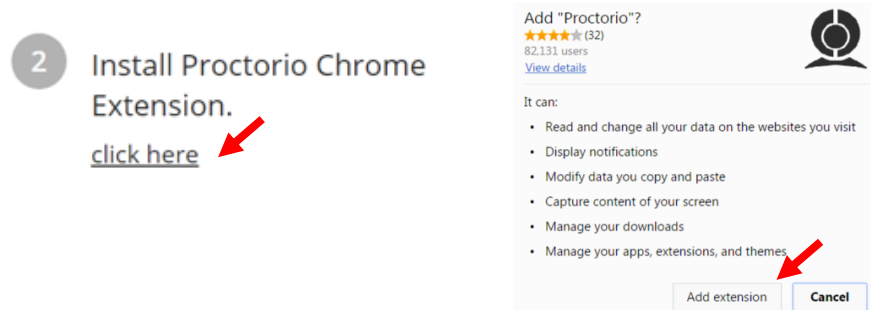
2

Install Proctorio Chrome Extension.

click here

Add "Proctorio"?

(32)

82,131 users

View details

It can:

- Read and change all your data on the websites you visit
- Display notifications
- Modify data you copy and paste
- Capture content of your screen
- Manage your downloads
- Manage your apps, extensions, and themes

Add extension

Cancel